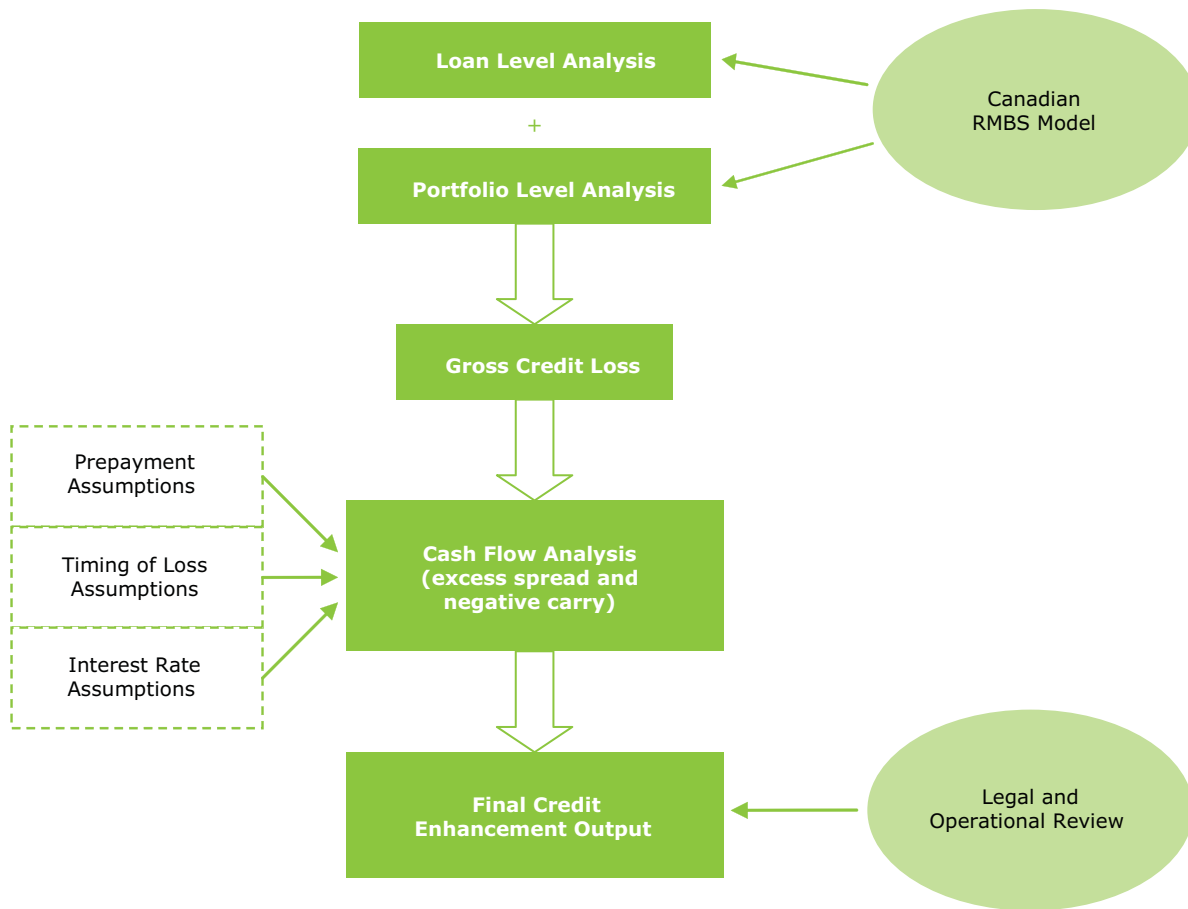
Loan Level Analysis

+

Portfolio Level Analysis

Canadian RMBS Model

Gross Credit Loss

Prepayment Assumptions

Timing of Loss Assumptions

Interest Rate Assumptions

Cash Flow Analysis (excess spread and negative carry)

Final Credit Enhancement Output

Legal and Operational Review